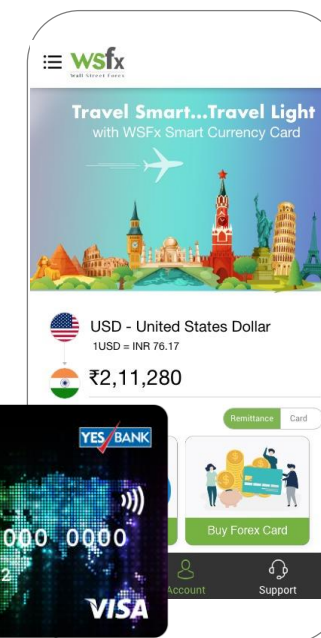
WSfx
Wall Street Forex

Travel Smart...Travel Light
with WSFx Smart Currency Card

USD - United States Dollar
1USD = INR 76.17

₹2,11,280

Remittance
Card

Buy Forex Card

YES BANK

000 0000

2

VISA

Account

Support